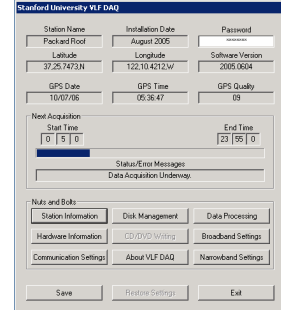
Stanford University VLF DAQ

Station Name
Packard Roof

Installation Date
August 2005

Password
*******

Latitude
37,25.7473,N

Longitude
122,10.4212,W

Software Version
2005.0604

GPS Date
10/07/06

GPS Time
05:36:47

GPS Quality
09

Next Acquisition
Start Time
0 5 0

End Time
23 55 0

Status/Error Messages
Data Acquisition Underway.

Nuts and Bolts
Station Information
Disk Management
Data Processing
Hardware Information
CD/DVD Writing
Broadband Settings
Communication Settings
About VLF DAQ
Narrowband Settings

Save
Restore Settings
Exit